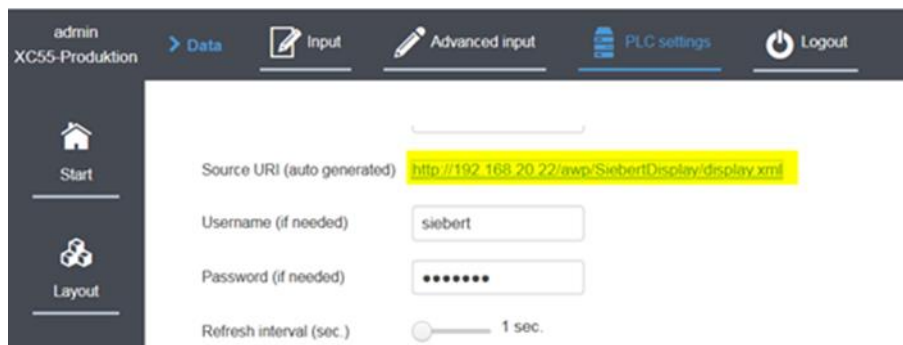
admin
XC55-Produktion

> Data

Input

Advanced input

PLC settings

Logout

Start

Layout

Source URI (auto generated) http://192.168.20.22/awp/SiebertDisplay/display.xml

Username (if needed) siebert

Password (if needed) •••••••

Refresh interval (sec.) 1 sec.